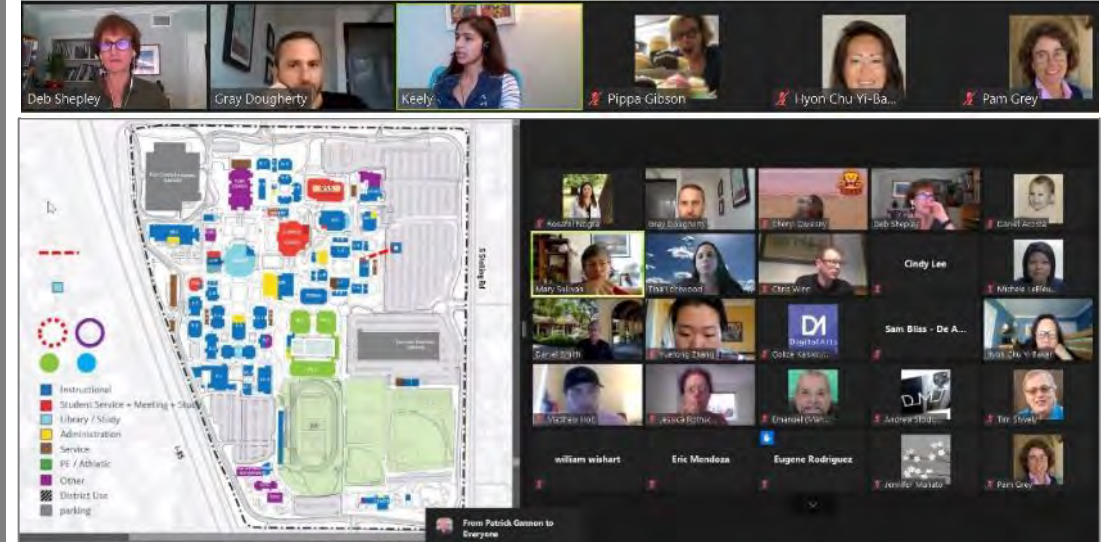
Deb Shepley
Gray Dougherty
Keely
Pippa Gibson
Hyon Chu Yi-Ba...
Pam Grey

Instructional
Student Service + Meeting + Study
Library / Study
Administration
Service
PE / Athletic
Other
District Use
parking

S Stelling Rd

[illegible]
Gray Dougherty
Cheryl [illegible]
Deb Shepley
Daniel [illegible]
Mary Sullivan
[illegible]
Chris Winn
Cindy Lee
Michele LeBleu...
Daniel Smith
Yuelong Zhang
Digital Arts
Sam Bliss - De A...
Hyon Chu Yi-Baker
Mathew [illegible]
Jessica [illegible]
Emanuel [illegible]
Andrea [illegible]
Tim Shively
william wishart
Eric Mendoza
Eugene Rodriguez
Jennifer Malato
Pam Grey

From Patrick Gannon to Everyone